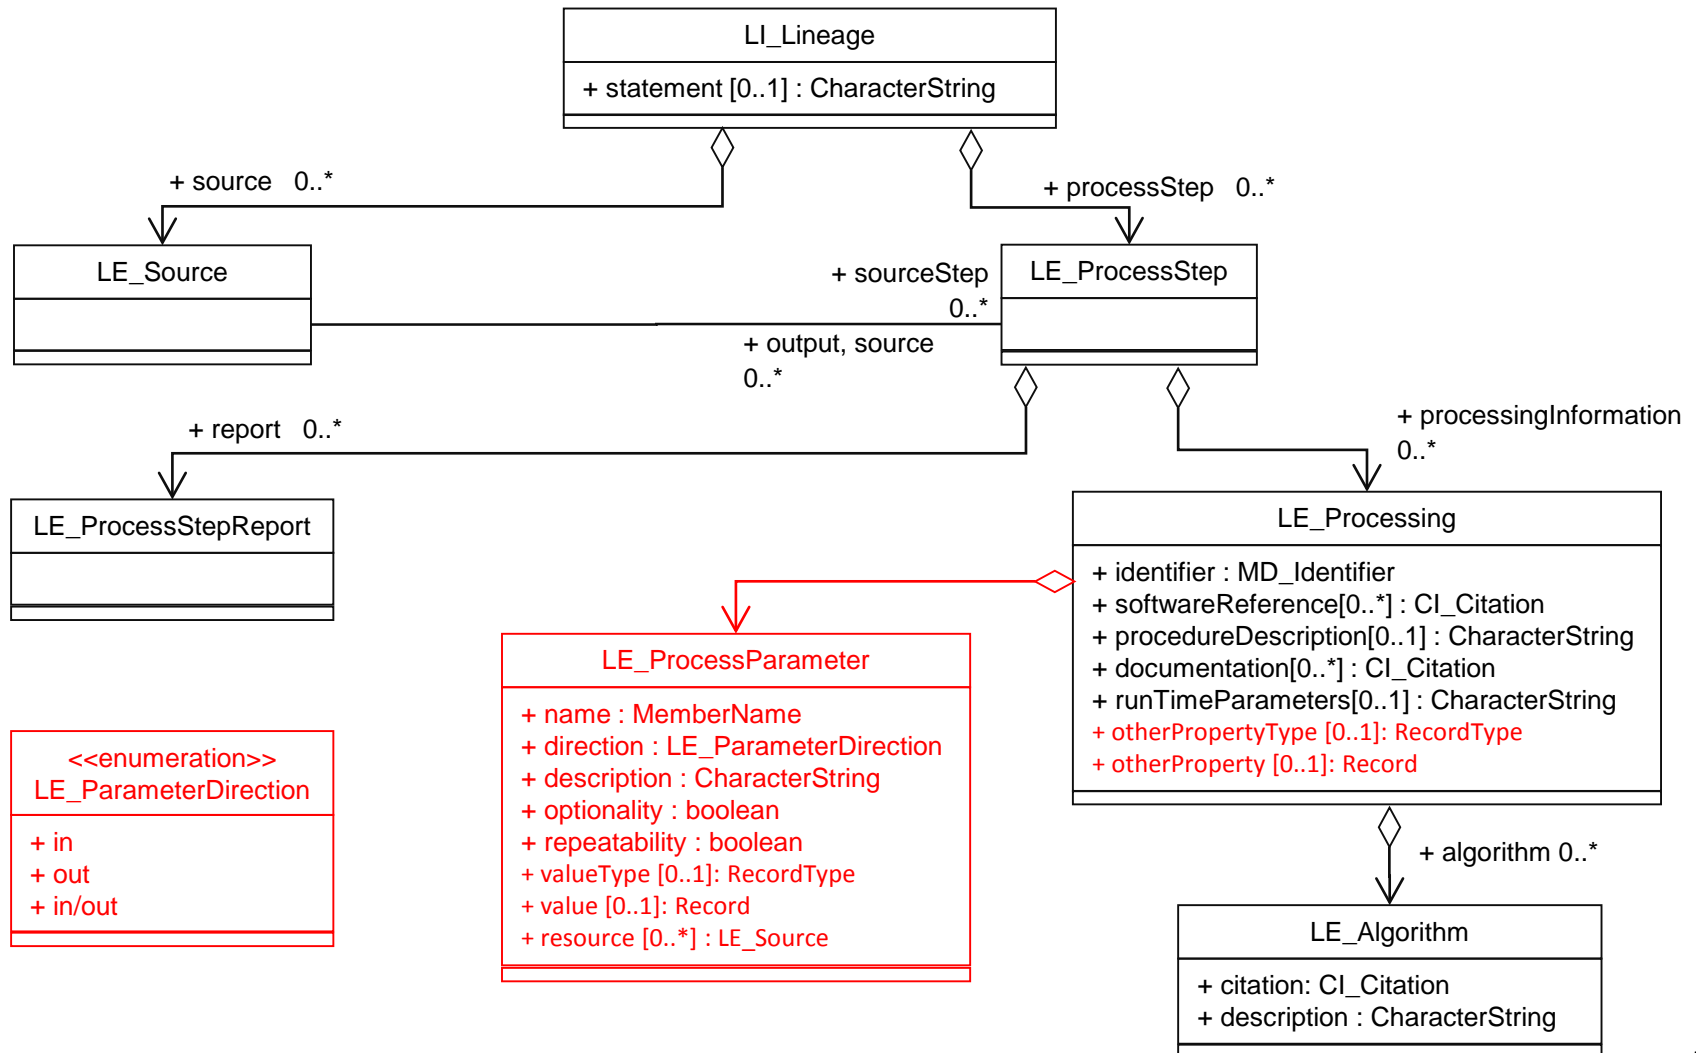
LI_Lineage
+ statement [0..1] : CharacterString

+ source 0..*

+ processStep 0..*

LE_Source

+ sourceStep
0..*

LE_ProcessStep

+ output, source
0..*

+ report 0..*

+ processingInformation
0..*

LE_ProcessStepReport

LE_Processing
+ identifier : MD_Identifier
+ softwareReference[0..*] : CI_Citation
+ procedureDescription[0..1] : CharacterString
+ documentation[0..*] : CI_Citation
+ runTimeParameters[0..1] : CharacterString
+ otherPropertyType [0..1]: RecordType
+ otherProperty [0..1]: Record

LE_ProcessParameter
+ name : MemberName
+ direction : LE_ParameterDirection
+ description : CharacterString
+ optionality : boolean
+ repeatability : boolean
+ valueType [0..1]: RecordType
+ value [0..1]: Record
+ resource [0..*] : LE_Source

<<enumeration>>
LE_ParameterDirection
+ in
+ out
+ in/out

+ algorithm 0..*

LE_Algorithm
+ citation: CI_Citation
+ description : CharacterString